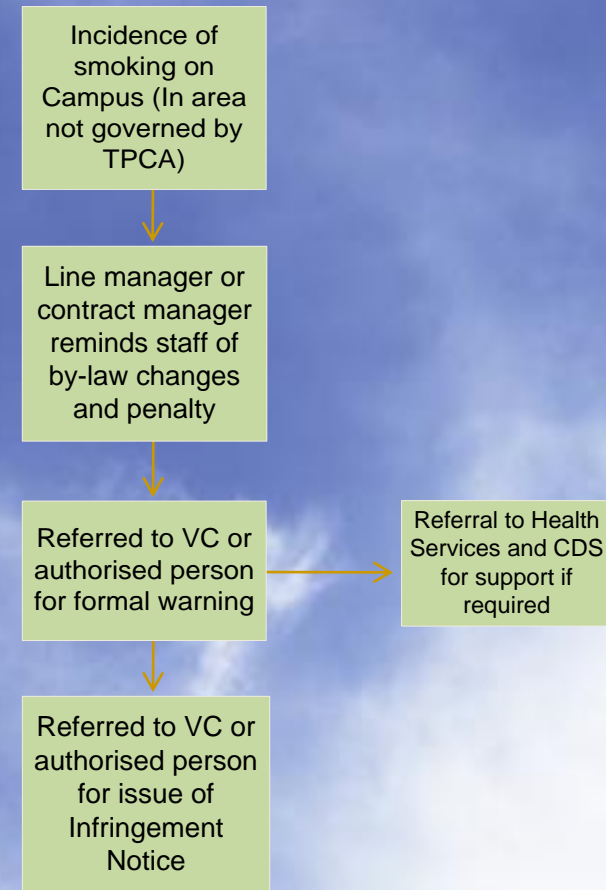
Incidence of smoking on Campus (In area not governed by TPCA)

Line manager or contract manager reminds staff of by-law changes and penalty

Referred to VC or authorised person for formal warning

Referral to Health Services and CDS for support if required

Referred to VC or authorised person for issue of Infringement Notice